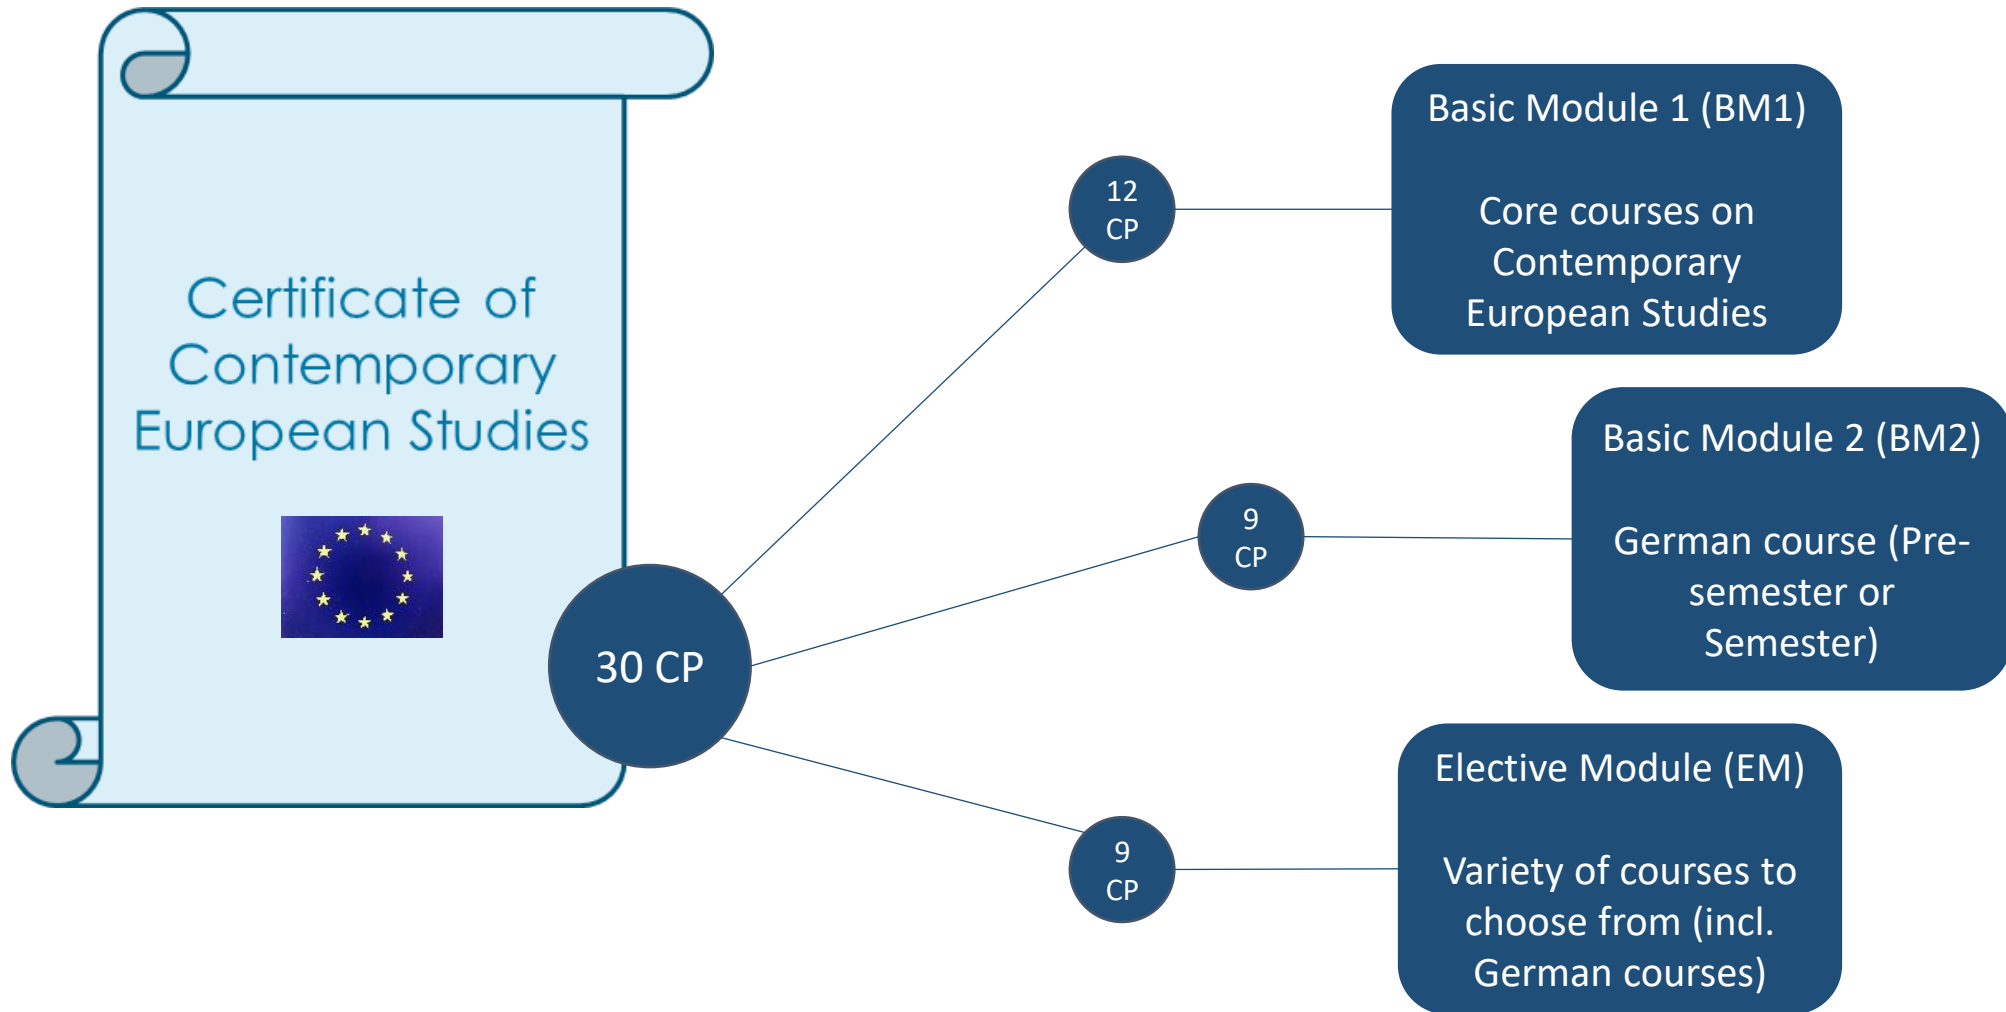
Certificate of Contemporary European Studies

30 CP

12 CP

Basic Module 1 (BM1)

Core courses on Contemporary European Studies

9 CP

Basic Module 2 (BM2)

German course (Pre-semester or Semester)

9 CP

Elective Module (EM)

Variety of courses to choose from (incl. German courses)